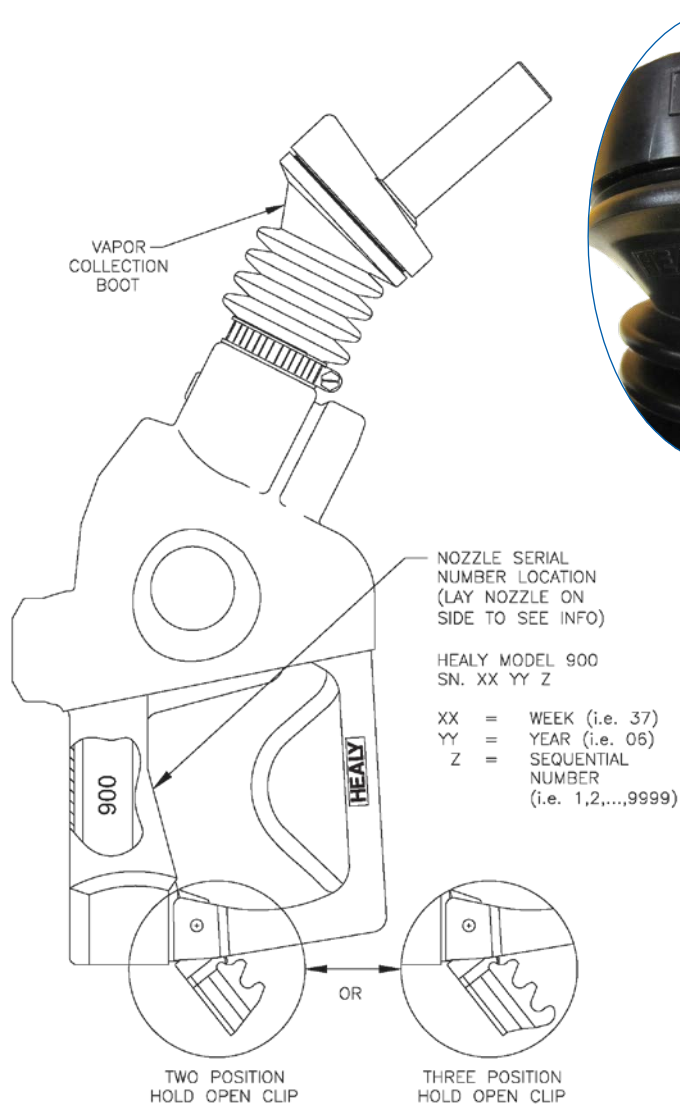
VAPOR COLLECTION BOOT

NOZZLE SERIAL NUMBER LOCATION (LAY NOZZLE ON SIDE TO SEE INFO)

HEALY MODEL 900
SN. XX YY Z

XX = WEEK (i.e. 37)
YY = YEAR (i.e. 06)
Z = SEQUENTIAL NUMBER (i.e. 1,2,...,9999)

900

HEALY

OR

TWO POSITION HOLD OPEN CLIP

THREE POSITION HOLD OPEN CLIP